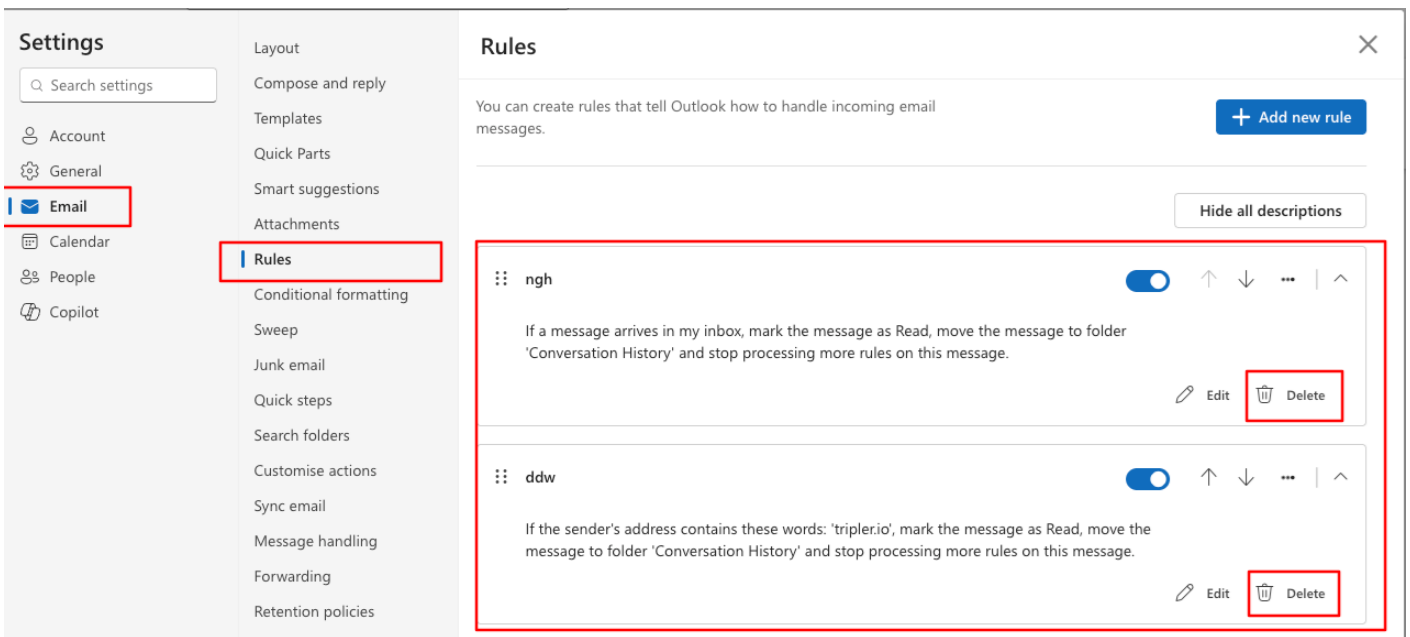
Settings

Search settings

Account
General
Email
Calendar
People
Copilot

Layout
Compose and reply
Templates
Quick Parts
Smart suggestions
Attachments
Rules
Conditional formatting
Sweep
Junk email
Quick steps
Search folders
Customise actions
Sync email
Message handling
Forwarding
Retention policies

Rules

You can create rules that tell Outlook how to handle incoming email messages.

Add new rule

Hide all descriptions

ngh

If a message arrives in my inbox, mark the message as Read, move the message to folder 'Conversation History' and stop processing more rules on this message.

Edit
Delete

ddw

If the sender's address contains these words: 'tripler.io', mark the message as Read, move the message to folder 'Conversation History' and stop processing more rules on this message.

Edit
Delete